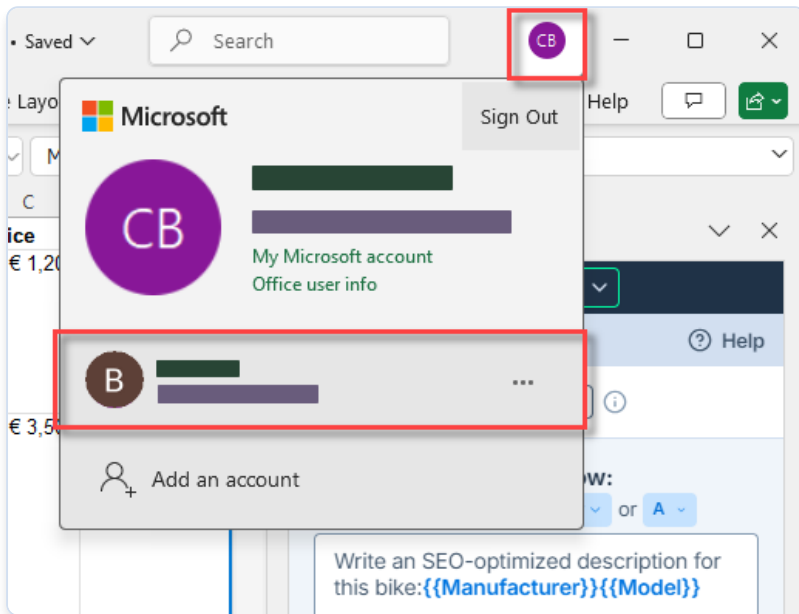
• Saved
Search
CB
e Layo
Help
M
C
ice
€ 1,20
€ 3,5
Microsoft
Sign Out
CB
My Microsoft account
Office user info
B
...
Add an account
Help
w:
or
A
Write an SEO-optimized description for this bike:{{Manufacturer}}{{Model}}